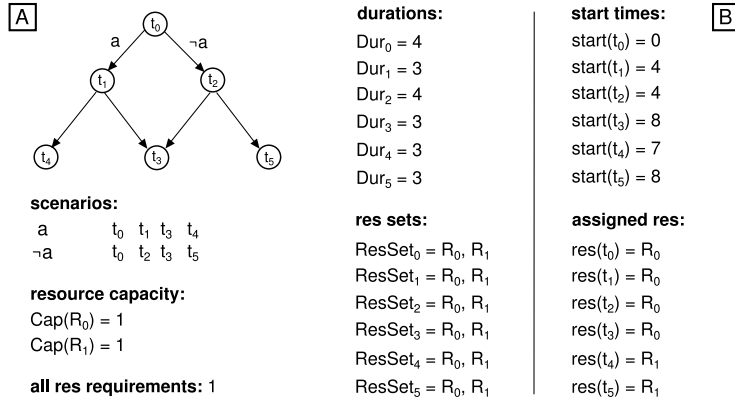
A

$t_0$

a

$\neg a$

$t_1$

$t_2$

$t_4$

$t_3$

$t_5$

**scenarios:**

a $t_0$ $t_1$ $t_3$ $t_4$

$\neg a$ $t_0$ $t_2$ $t_3$ $t_5$

**resource capacity:**

$Cap(R_0) = 1$

$Cap(R_1) = 1$

**all res requirements:** 1

**durations:**

$Dur_0 = 4$

$Dur_1 = 3$

$Dur_2 = 4$

$Dur_3 = 3$

$Dur_4 = 3$

$Dur_5 = 3$

**res sets:**

$ResSet_0 = R_0, R_1$

$ResSet_1 = R_0, R_1$

$ResSet_2 = R_0, R_1$

$ResSet_3 = R_0, R_1$

$ResSet_4 = R_0, R_1$

$ResSet_5 = R_0, R_1$

**start times:**

$start(t_0) = 0$

$start(t_1) = 4$

$start(t_2) = 4$

$start(t_3) = 8$

$start(t_4) = 7$

$start(t_5) = 8$

**assigned res:**

$res(t_0) = R_0$

$res(t_1) = R_0$

$res(t_2) = R_0$

$res(t_3) = R_0$

$res(t_4) = R_1$

$res(t_5) = R_1$

B